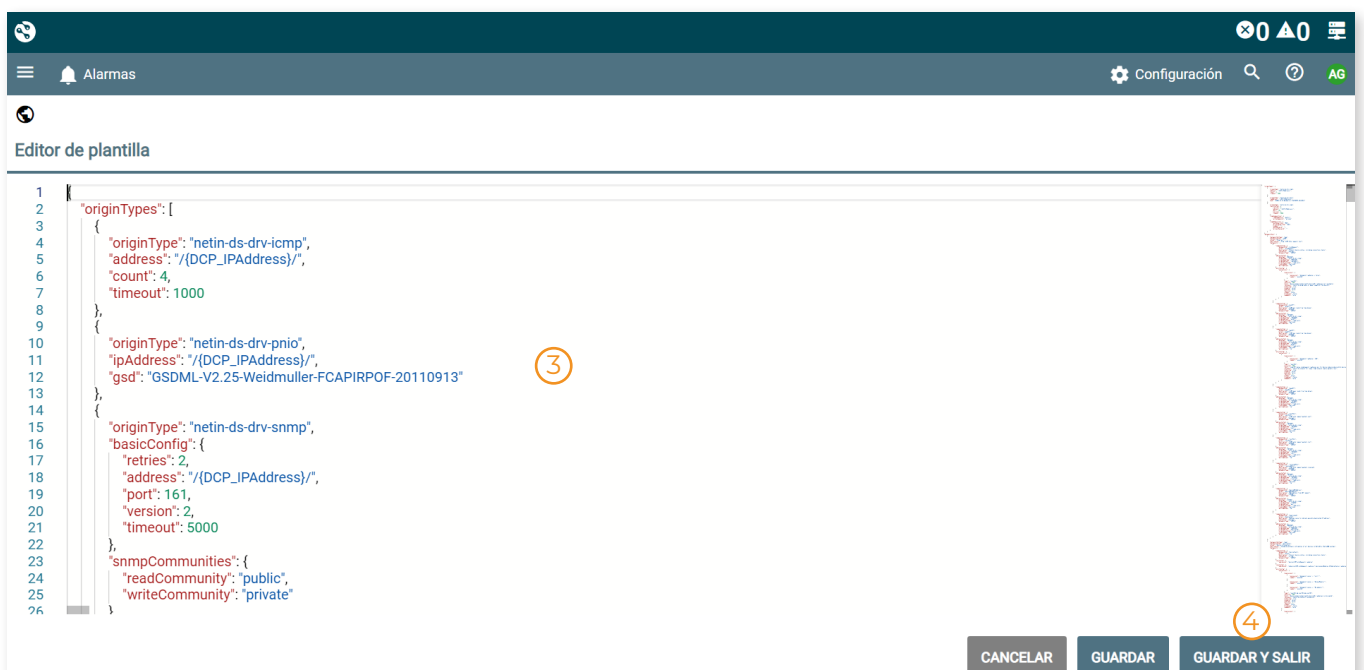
0 0

Alarmas

Configuración AG

Editor de plantilla

1 {
2 "originTypes": [
3 {
4 "originType": "netin-ds-drv-icmp",
5 "address": "/{DCP_IPAddress}/",
6 "count": 4,
7 "timeout": 1000
8 },
9 {
10 "originType": "netin-ds-drv-pnio",
11 "ipAddress": "/{DCP_IPAddress}/",
12 "gsd": "GSDML-V2.25-Weidmuller-FCAPIRPOF-20110913"
13 },
14 {
15 "originType": "netin-ds-drv-snmp",
16 "basicConfig": {
17 "retries": 2,
18 "address": "/{DCP_IPAddress}/",
19 "port": 161,
20 "version": 2,
21 "timeout": 5000
22 },
23 "snmpCommunities": {
24 "readCommunity": "public",
25 "writeCommunity": "private"
26 }

3

4

CANCELAR GUARDAR GUARDAR Y SALIR